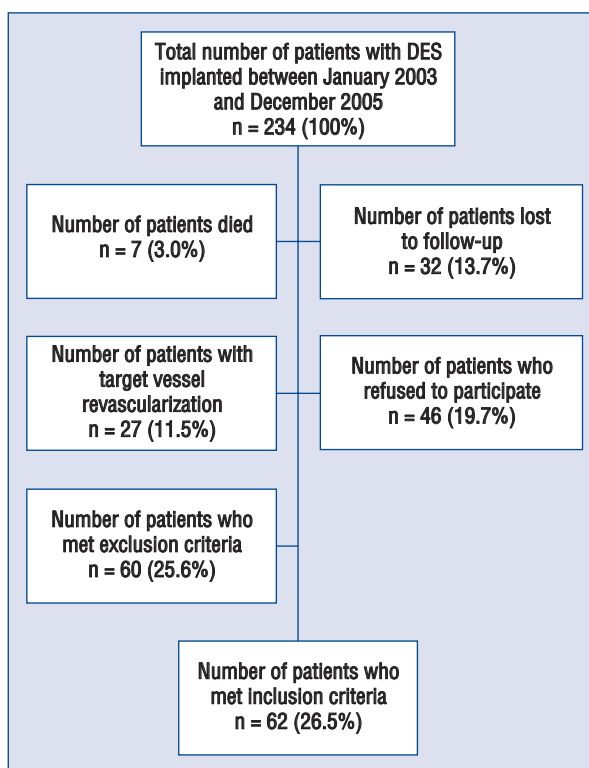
Total number of patients with DES implanted between January 2003 and December 2005
n = 234 (100%)

Number of patients died
n = 7 (3.0%)

Number of patients lost to follow-up
n = 32 (13.7%)

Number of patients with target vessel revascularization
n = 27 (11.5%)

Number of patients who refused to participate
n = 46 (19.7%)

Number of patients who met exclusion criteria
n = 60 (25.6%)

Number of patients who met inclusion criteria
n = 62 (26.5%)